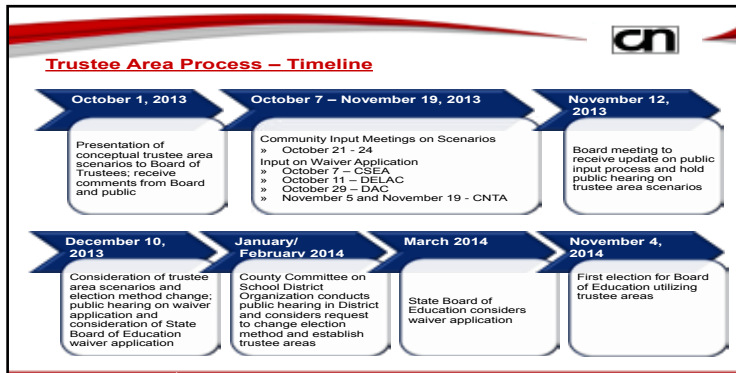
cn

Trustee Area Process – Timeline

October 1, 2013

Presentation of conceptual trustee area scenarios to Board of Trustees; receive comments from Board and public

October 7 – November 19, 2013

Community Input Meetings on Scenarios
» October 21 - 24
Input on Waiver Application
» October 7 – CSEA
» October 11 – DELAC
» October 29 – DAC
» November 5 and November 19 - CNTA

November 12, 2013

Board meeting to receive update on public input process and hold public hearing on trustee area scenarios

December 10, 2013

Consideration of trustee area scenarios and election method change; public hearing on waiver application and consideration of State Board of Education waiver application

January/ February 2014

County Committee on School District Organization conducts public hearing in District and considers request to change election method and establish trustee areas

March 2014

State Board of Education considers waiver application

November 4, 2014

First election for Board of Education utilizing trustee areas